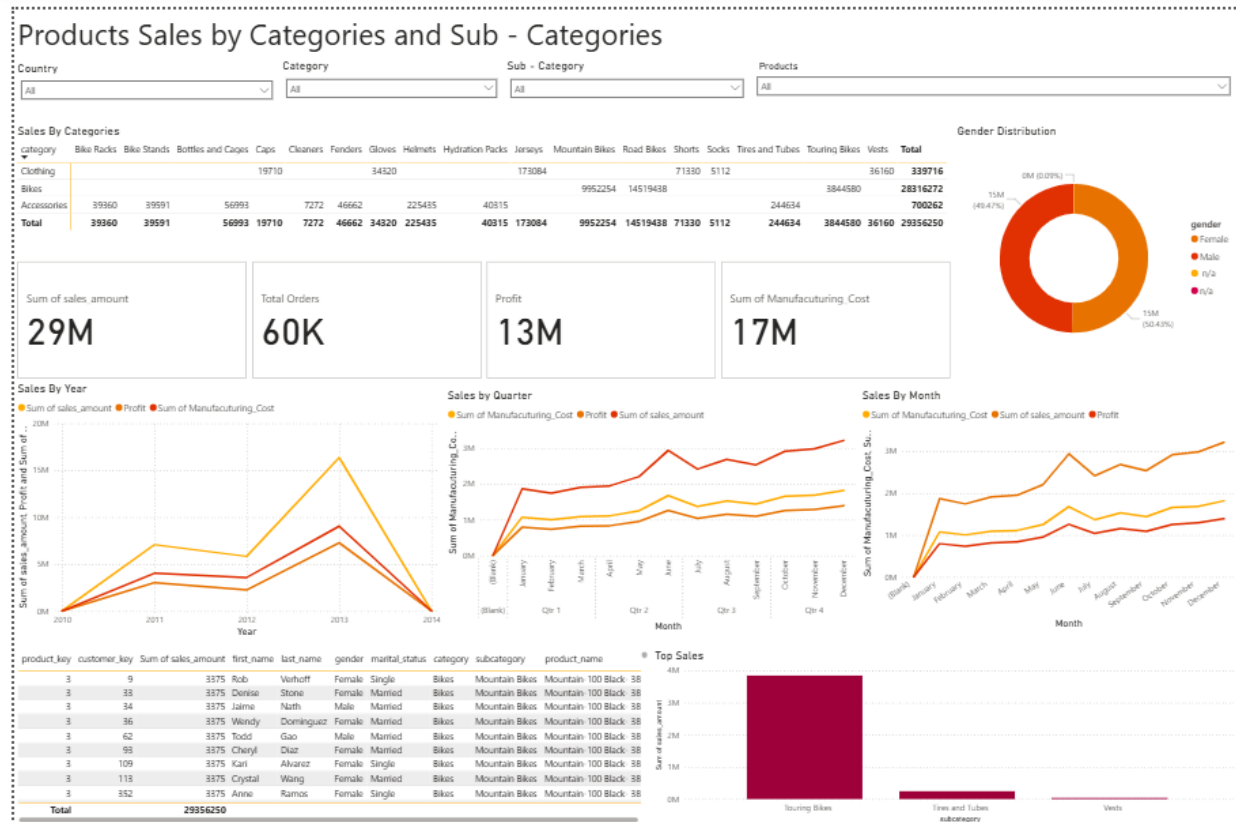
Products Sales by Categories and Sub - Categories

Country
All

Category
All

Sub - Category
All

Products
All

Sales By Categories

| category | Bike Racks | Bike Stands | Bottles and Cages | Caps | Cleaners | Fenders | Gloves | Helmets | Hydration Packs | Jerseys | Mountain Bikes | Road Bikes | Shorts | Socks | Tires and Tubes | Touring Bikes | Vests | Total |
|---|---|---|---|---|---|---|---|---|---|---|---|---|---|---|---|---|---|---|
| Clothing | | | | 19710 | | | 34320 | | | 173084 | | | 71330 | 5112 | | | 36160 | 339716 |
| Bikes | | | | | | | | | | | 9952254 | 14519438 | | | | 3844580 | | 28316272 |
| Accessories | 39360 | 39591 | 56993 | | 7272 | 46662 | | 225435 | 40315 | | | | | | 244634 | | | 700262 |
| Total | 39360 | 39591 | 56993 | 19710 | 7272 | 46662 | 34320 | 225435 | 40315 | 173084 | 9952254 | 14519438 | 71330 | 5112 | 244634 | 3844580 | 36160 | 29356250 |

Gender Distribution
0M (0.09%)
15M (49.47%)
15M (50.43%)
gender
Female
Male
n/a
n/a

Sum of sales_amount
29M

Total Orders
60K

Profit
13M

Sum of Manufacuturing_Cost
17M

Sales By Year
Sum of sales_amount Profit Sum of Manufacuturing_Cost
20M
15M
10M
5M
0M
Sum of sales_amount, Profit and Sum of ...
2010 2011 2012 2013 2014
Year

Sales by Quarter
Sum of Manufacuturing_Cost Profit Sum of sales_amount
3M
2M
1M
0M
Sum of Manufacuturing_Co...
(Blank) January February March April May June July August September October November December
(Blank) Qtr 1 Qtr 2 Qtr 3 Qtr 4
Month

Sales By Month
Sum of Manufacuturing_Cost Sum of sales_amount Profit
3M
2M
1M
0M
Sum of Manufacuturing_Cost, Su...
(Blank) January February March April May June July August September October November December
Month

| product_key | customer_key | Sum of sales_amount | first_name | last_name | gender | marital_status | category | subcategory | product_name |
|---|---|---|---|---|---|---|---|---|---|
| 3 | 9 | 3375 | Rob | Verhoff | Female | Single | Bikes | Mountain Bikes | Mountain-100 Black, 38 |
| 3 | 33 | 3375 | Denise | Stone | Female | Married | Bikes | Mountain Bikes | Mountain-100 Black, 38 |
| 3 | 34 | 3375 | Jaime | Nath | Male | Married | Bikes | Mountain Bikes | Mountain-100 Black, 38 |
| 3 | 36 | 3375 | Wendy | Dominguez | Female | Married | Bikes | Mountain Bikes | Mountain-100 Black, 38 |
| 3 | 62 | 3375 | Todd | Gao | Male | Married | Bikes | Mountain Bikes | Mountain-100 Black, 38 |
| 3 | 93 | 3375 | Cheryl | Diaz | Female | Married | Bikes | Mountain Bikes | Mountain-100 Black, 38 |
| 3 | 109 | 3375 | Kari | Alvarez | Female | Single | Bikes | Mountain Bikes | Mountain-100 Black, 38 |
| 3 | 118 | 3375 | Crystal | Wang | Female | Married | Bikes | Mountain Bikes | Mountain-100 Black, 38 |
| 3 | 352 | 3375 | Anne | Ramos | Female | Single | Bikes | Mountain Bikes | Mountain-100 Black, 38 |
| Total | | 29356250 | | | | | | | |

Top Sales
4M
3M
2M
1M
0M
Sum of sales_amount
Touring Bikes
Tires and Tubes
Vests
subcategory